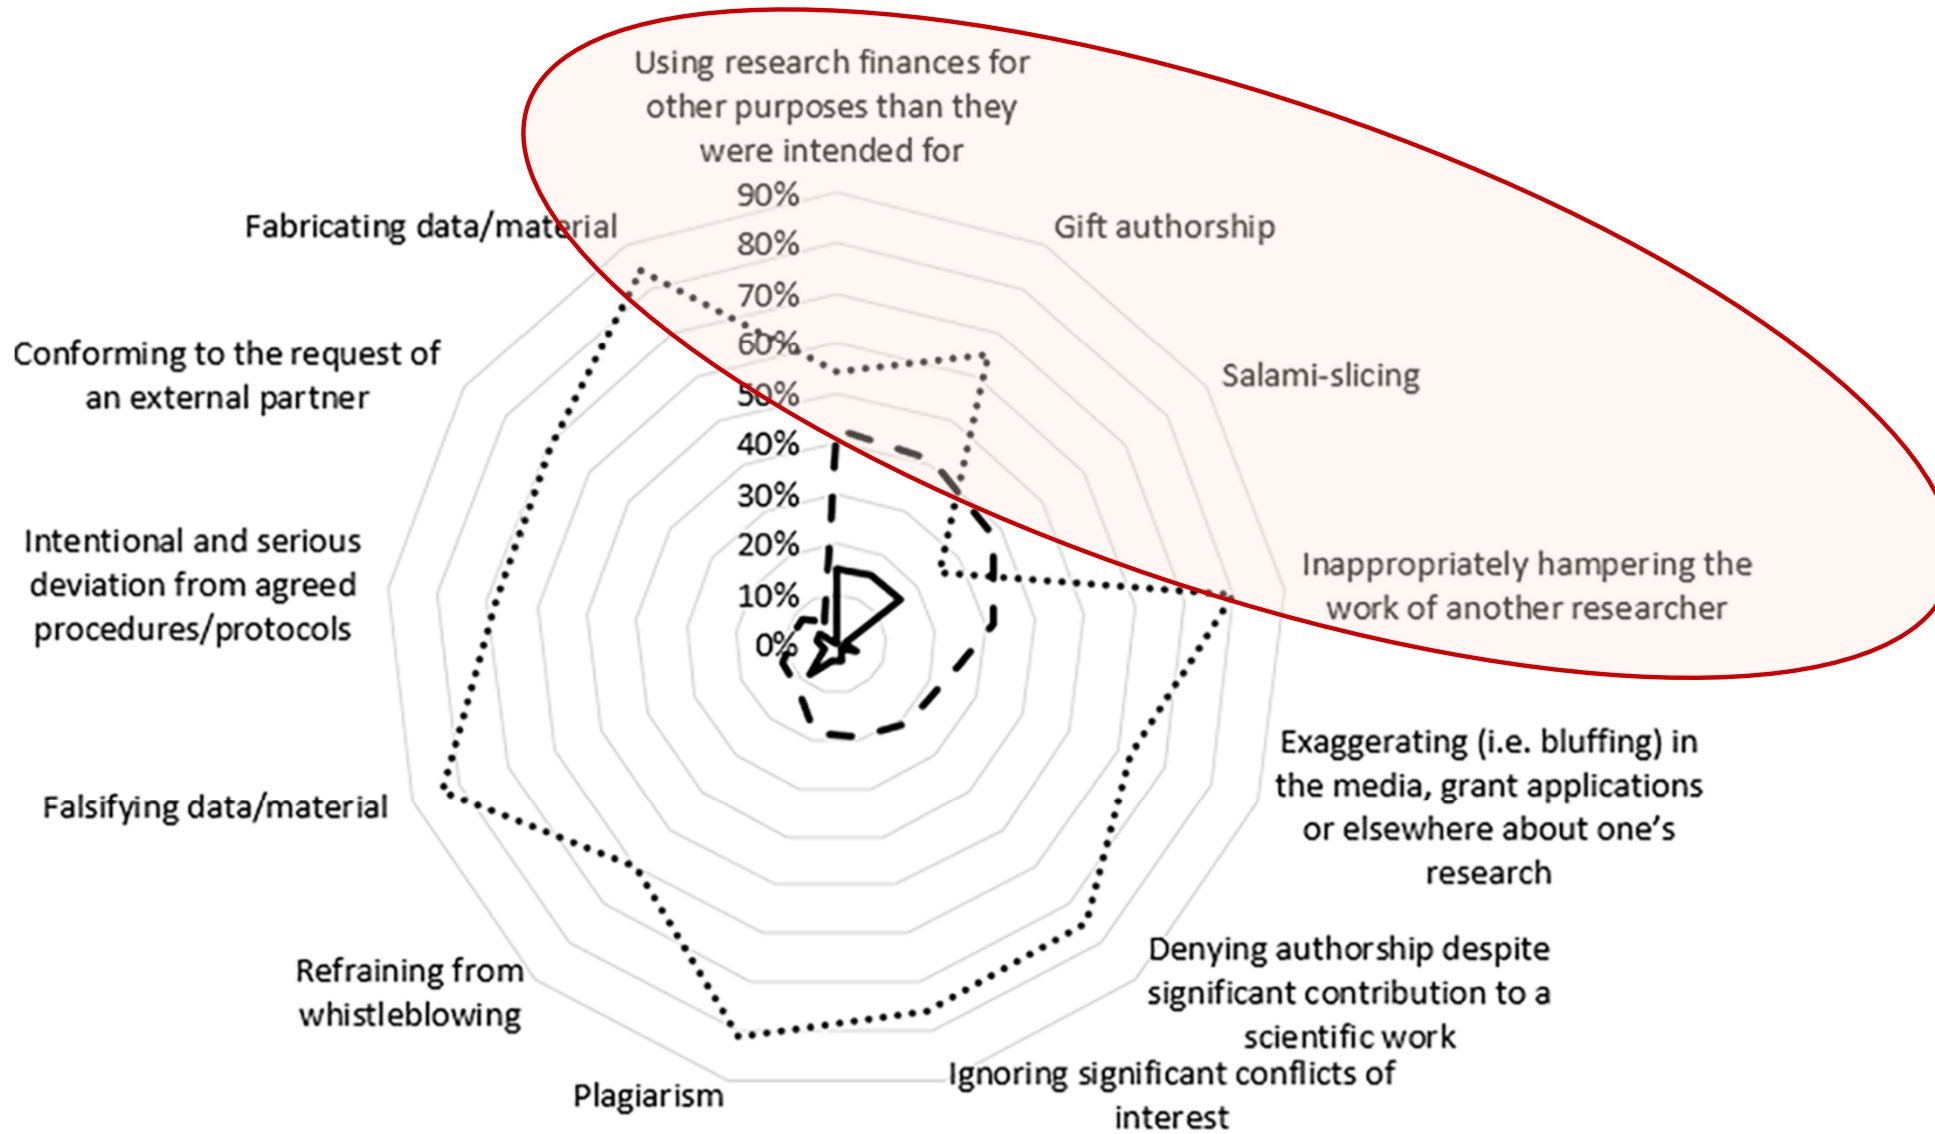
Using research finances for other purposes than they were intended for

90%
80%
70%
60%
50%
40%
30%
20%
10%
0%

Gift authorship

Salami-slicing

Inappropriately hampering the work of another researcher

Exaggerating (i.e. bluffing) in the media, grant applications or elsewhere about one's research

Denying authorship despite significant contribution to a scientific work

Ignoring significant conflicts of interest

Plagiarism

Refraining from whistleblowing

Falsifying data/material

Intentional and serious deviation from agreed procedures/protocols

Conforming to the request of an external partner

Fabricating data/material